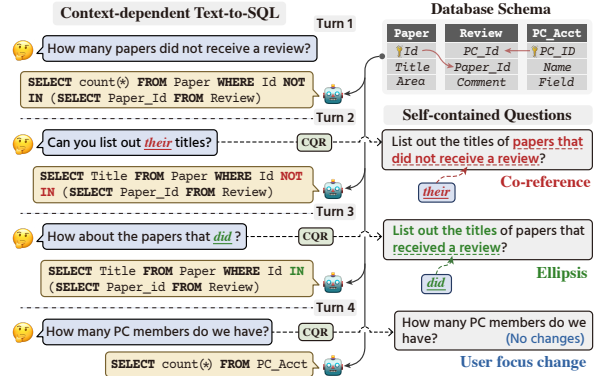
Context-dependent Text-to-SQL

Turn 1

How many papers did not receive a review?

SELECT count(*) FROM Paper WHERE Id NOT IN (SELECT Paper_Id FROM Review)

Turn 2

Can you list out their titles?

CQR

SELECT Title FROM Paper WHERE Id NOT IN (SELECT Paper_Id FROM Review)

Turn 3

How about the papers that did?

CQR

SELECT Title FROM Paper WHERE Id IN (SELECT Paper_id FROM Review)

Turn 4

How many PC members do we have?

CQR

SELECT count(*) FROM PC_Acct

Database Schema

| Paper | Review | PC_Acct |
|---|---|---|
| Id | PC_Id | PC_ID |
| Title | Paper_Id | Name |
| Area | Comment | Field |

Self-contained Questions

List out the titles of papers that did not receive a review?

their

Co-reference

List out the titles of papers that received a review?

did

Ellipsis

How many PC members do we have? (No changes)

User focus change